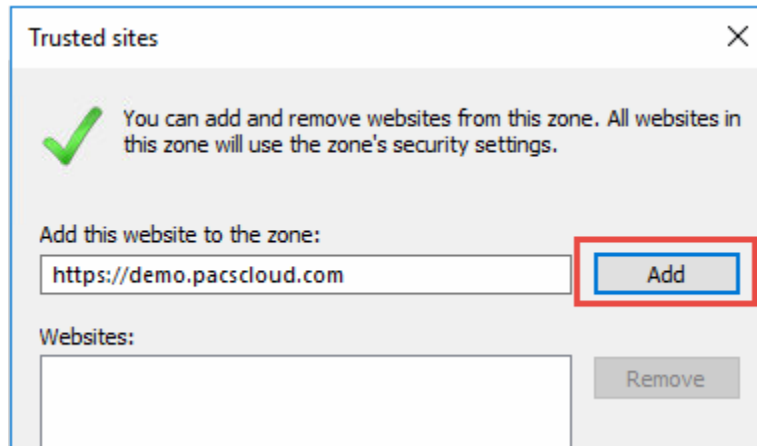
Trusted sites

×

You can add and remove websites from this zone. All websites in this zone will use the zone's security settings.

Add this website to the zone:

https://demo.pacscloud.com

Add

Websites:

Remove